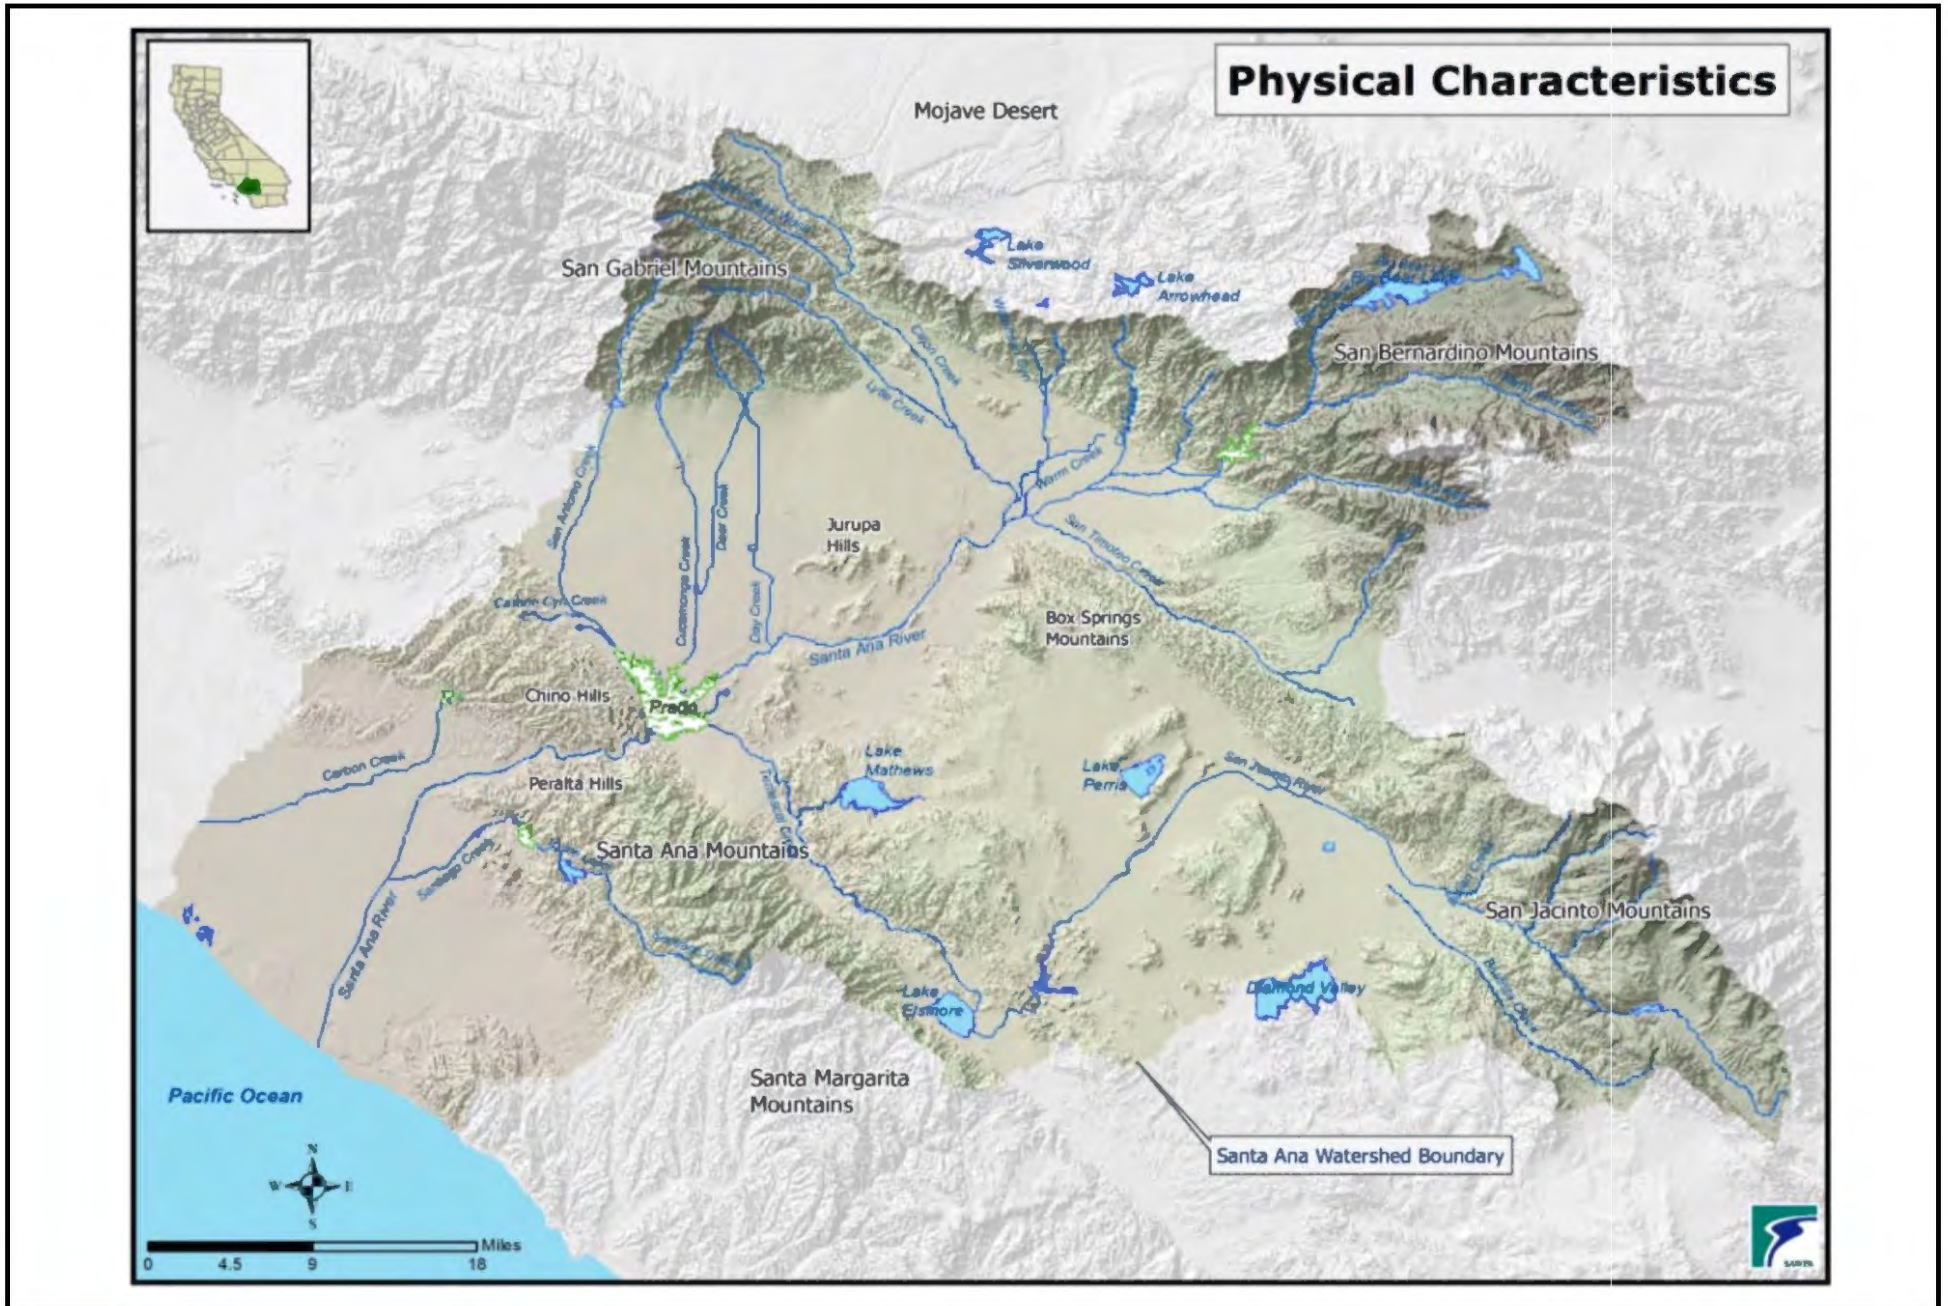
Physical Characteristics

Mojave Desert

Lake Silverwood

Lake Arrowhead

San Gabriel Mountains

San Bernardino Mountains

Cajon Creek

Lytle Creek

Warm Creek

San Antonio Creek

Cucamonga Creek

Deer Creek

Day Creek

Jurupa Hills

San Timoteo Creek

Box Springs Mountains

Santa Ana River

Canyon Cyn Creek

Chino Hills

Prado

Carbon Creek

Peralta Hills

Lake Mathews

Lake Perris

San Jacinto River

Temescal Creek

Santa Ana Mountains

Santiago Creek

Santa Ana River

San Jacinto Mountains

Lake Elsinore

Diamond Valley

Pacific Ocean

Santa Margarita Mountains

Santa Ana Watershed Boundary

N
W E
S

0 4.5 9 18 Miles

SAWPA